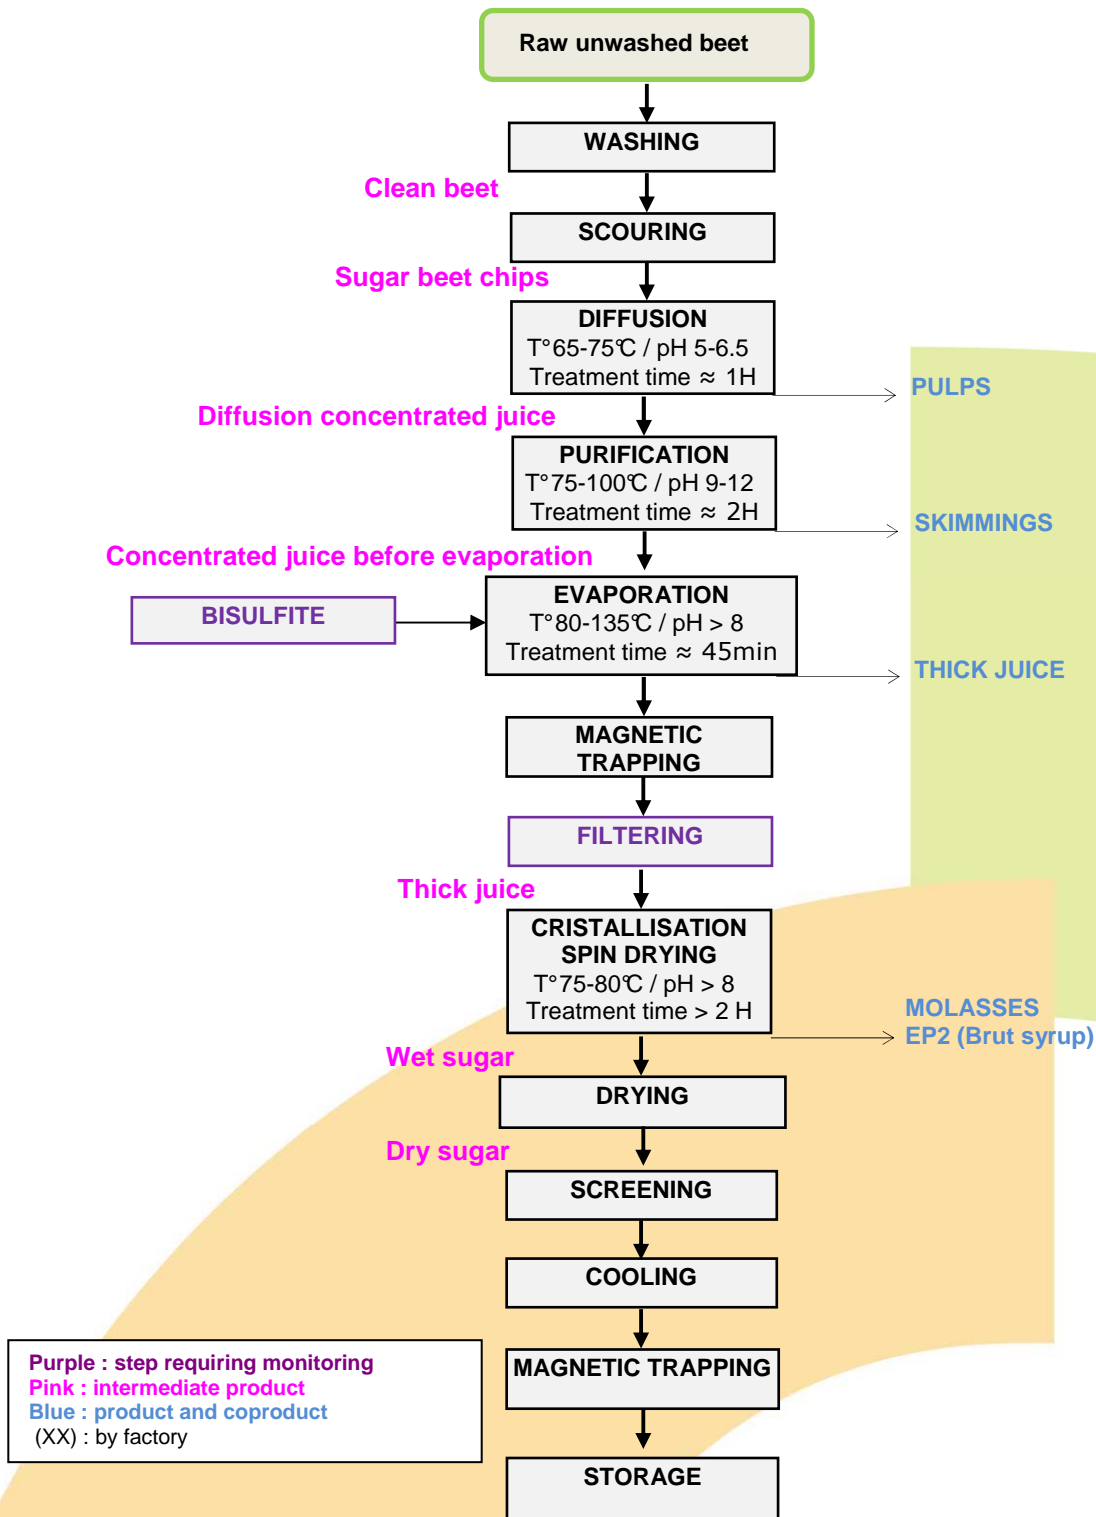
Raw unwashed beet

WASHING

Clean beet

SCOURING

Sugar beet chips

DIFFUSION
T°65-75℃ / pH 5-6.5
Treatment time ≈ 1H

PULPS

Diffusion concentrated juice

PURIFICATION
T°75-100℃ / pH 9-12
Treatment time ≈ 2H

SKIMMINGS

Concentrated juice before evaporation

BISULFITE

EVAPORATION
T°80-135℃ / pH > 8
Treatment time ≈ 45min

THICK JUICE

MAGNETIC TRAPPING

FILTERING

Thick juice

CRISTALLISATION
SPIN DRYING
T°75-80℃ / pH > 8
Treatment time > 2 H

MOLASSES
EP2 (Brut syrup)

Wet sugar

DRYING

Dry sugar

SCREENING

COOLING

MAGNETIC TRAPPING

STORAGE

Purple : step requiring monitoring
Pink : intermediate product
Blue : product and coproduct
(XX) : by factory